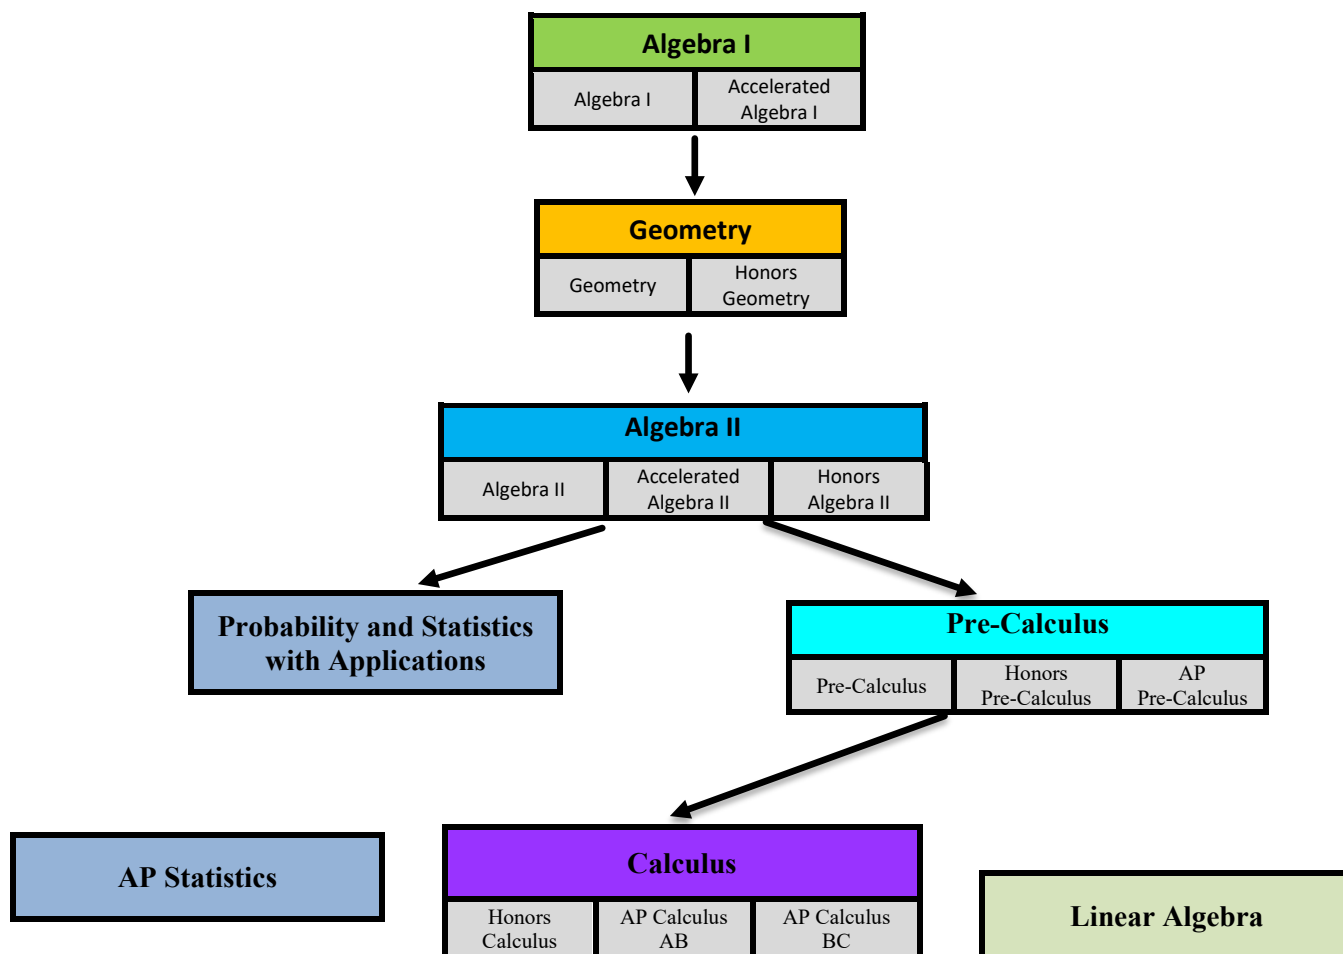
Algebra I

| Algebra I | Accelerated Algebra I |
|---|---|

Geometry

| Geometry | Honors Geometry |
|---|---|

Algebra II

| Algebra II | Accelerated Algebra II | Honors Algebra II |
|---|---|---|

Probability and Statistics with Applications

Pre-Calculus

| Pre-Calculus | Honors Pre-Calculus | AP Pre-Calculus |
|---|---|---|

AP Statistics

Calculus

| Honors Calculus | AP Calculus AB | AP Calculus BC |
|---|---|---|

Linear Algebra